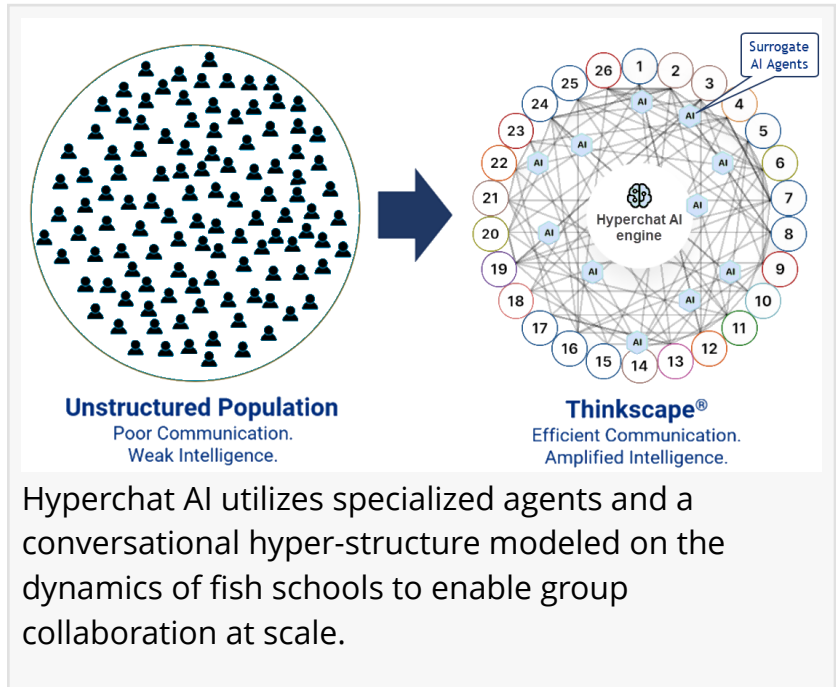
Surrogate AI Agents

26 1 2 3 4 5 6 7 8 9 10 11 12 13 14 15 16 17 18 19 20 21 22 23 24 25

AI AI AI AI AI AI AI AI AI AI AI AI

Hyperchat AI engine

Unstructured Population
Poor Communication.
Weak Intelligence.

Thinkscape®
Efficient Communication.
Amplified Intelligence.

Hyperchat AI utilizes specialized agents and a conversational hyper-structure modeled on the dynamics of fish schools to enable group collaboration at scale.